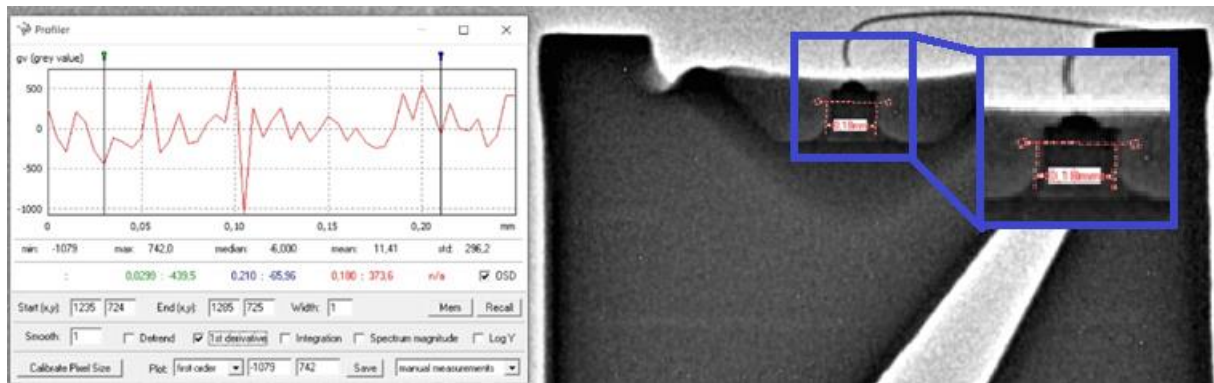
Profiler

gv (grey value)

500
0
-500
-1000

0 0,05 0,10 0,15 0,20 mm

min: -1079 max: 742,0 median: -6,000 mean: 11,41 std: 296,2

: 0,0299 : -439,5 0,210 : -65,96 0,180 : 373,6 n/a OSD

Start (x,y): 1235 724 End (x,y): 1285 725 Width: 1 Mem Recall

Smooth: 1 Detrend 1st derivative Integration Spectrum magnitude Log Y

Calibrate Pixel Size Plot: first order -1079 742 Save manual measurements

0,19mm

0,19mm